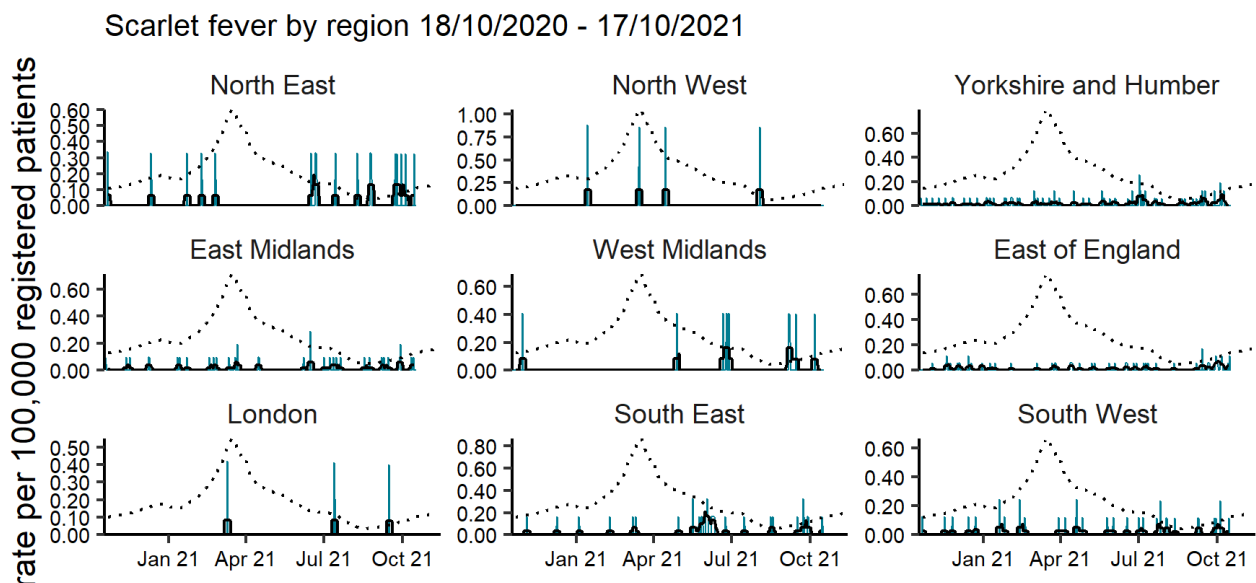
Scarlet fever by region 18/10/2020 - 17/10/2021

rate per 100,000 registered patients

North East
0.60
0.50
0.40
0.30
0.20
0.10
0.00

North West
1.00
0.75
0.50
0.25
0.00

Yorkshire and Humber
0.60
0.40
0.20
0.00

East Midlands
0.60
0.40
0.20
0.00

West Midlands
0.60
0.40
0.20
0.00

East of England
0.60
0.40
0.20
0.00

London
0.50
0.40
0.30
0.20
0.10
0.00
Jan 21 Apr 21 Jul 21 Oct 21

South East
0.80
0.60
0.40
0.20
0.00
Jan 21 Apr 21 Jul 21 Oct 21

South West
0.60
0.40
0.20
0.00
Jan 21 Apr 21 Jul 21 Oct 21